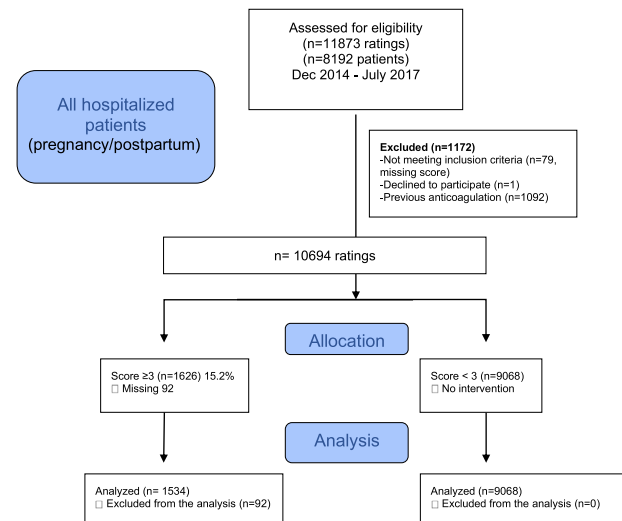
Assessed for eligibility
(n=11873 ratings)
(n=8192 patients)
Dec 2014 - July 2017

All hospitalized patients
(pregnancy/postpartum)

Excluded (n=1172)
-Not meeting inclusion criteria (n=79, missing score)
-Declined to participate (n=1)
-Previous anticoagulation (n=1092)

n= 10694 ratings

Allocation

Score ≥3 (n=1626) 15.2%
 Missing 92

Score < 3 (n=9068)
 No intervention

Analysis

Analyzed (n= 1534)
 Excluded from the analysis (n=92)

Analyzed (n=9068)
 Excluded from the analysis (n=0)